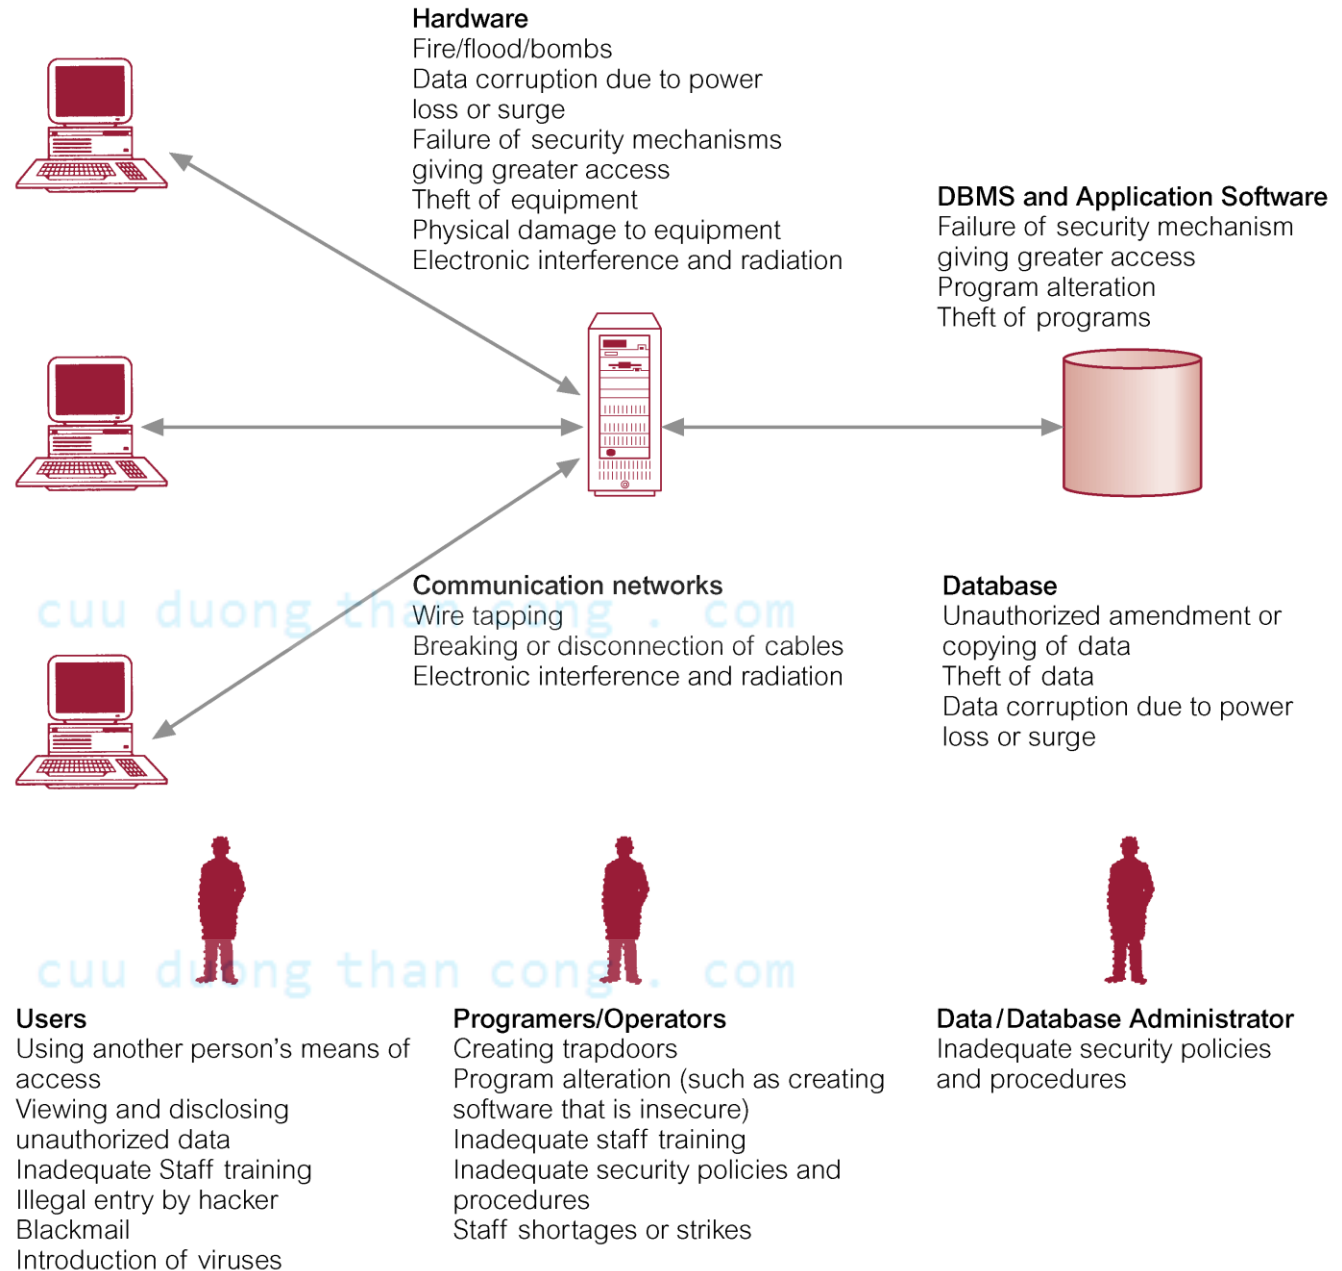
Hardware
Fire/flood/bombs
Data corruption due to power loss or surge
Failure of security mechanisms giving greater access
Theft of equipment
Physical damage to equipment
Electronic interference and radiation

DBMS and Application Software
Failure of security mechanism giving greater access
Program alteration
Theft of programs

Communication networks
Wire tapping
Breaking or disconnection of cables
Electronic interference and radiation

cuu duong than cong . com

Database
Unauthorized amendment or copying of data
Theft of data
Data corruption due to power loss or surge

cuu duong than cong . com

Users
Using another person's means of access
Viewing and disclosing unauthorized data
Inadequate Staff training
Illegal entry by hacker
Blackmail
Introduction of viruses

Programers/Operators
Creating trapdoors
Program alteration (such as creating software that is insecure)
Inadequate staff training
Inadequate security policies and procedures
Staff shortages or strikes

Data/Database Administrator
Inadequate security policies and procedures